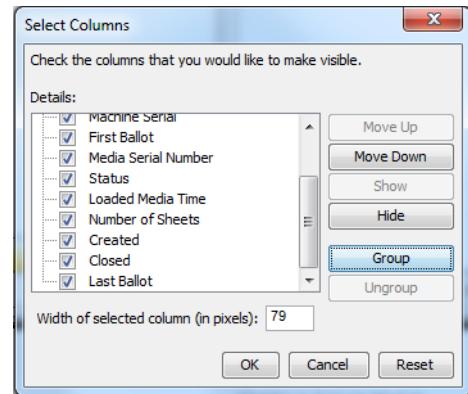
Select Columns

Check the columns that you would like to make visible.

Details:

Machine Serial
First Ballot
Media Serial Number
Status
Loaded Media Time
Number of Sheets
Created
Closed
Last Ballot

Move Up
Move Down
Show
Hide
Group
Ungroup

Width of selected column (in pixels): 79

OK
Cancel
Reset